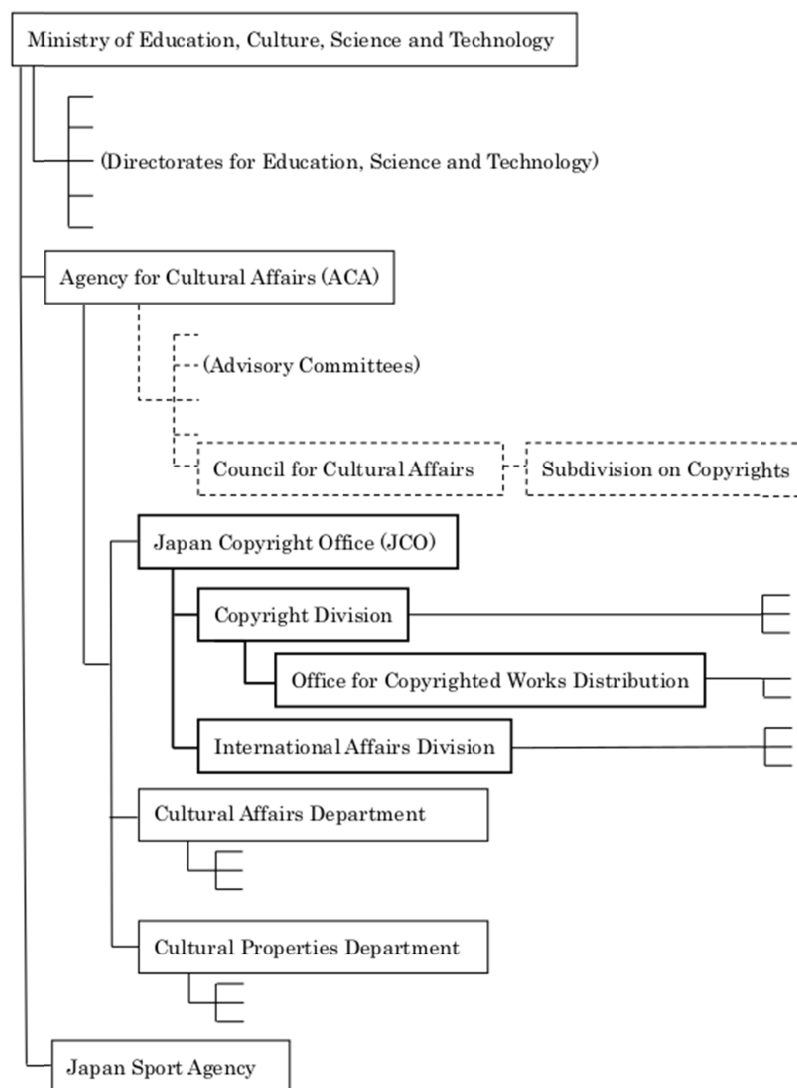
Ministry of Education, Culture, Science and Technology

(Directorates for Education, Science and Technology)

Agency for Cultural Affairs (ACA)

(Advisory Committees)

Council for Cultural Affairs

Subdivision on Copyrights

Japan Copyright Office (JCO)

Copyright Division

Office for Copyrighted Works Distribution

International Affairs Division

Cultural Affairs Department

Cultural Properties Department

Japan Sport Agency